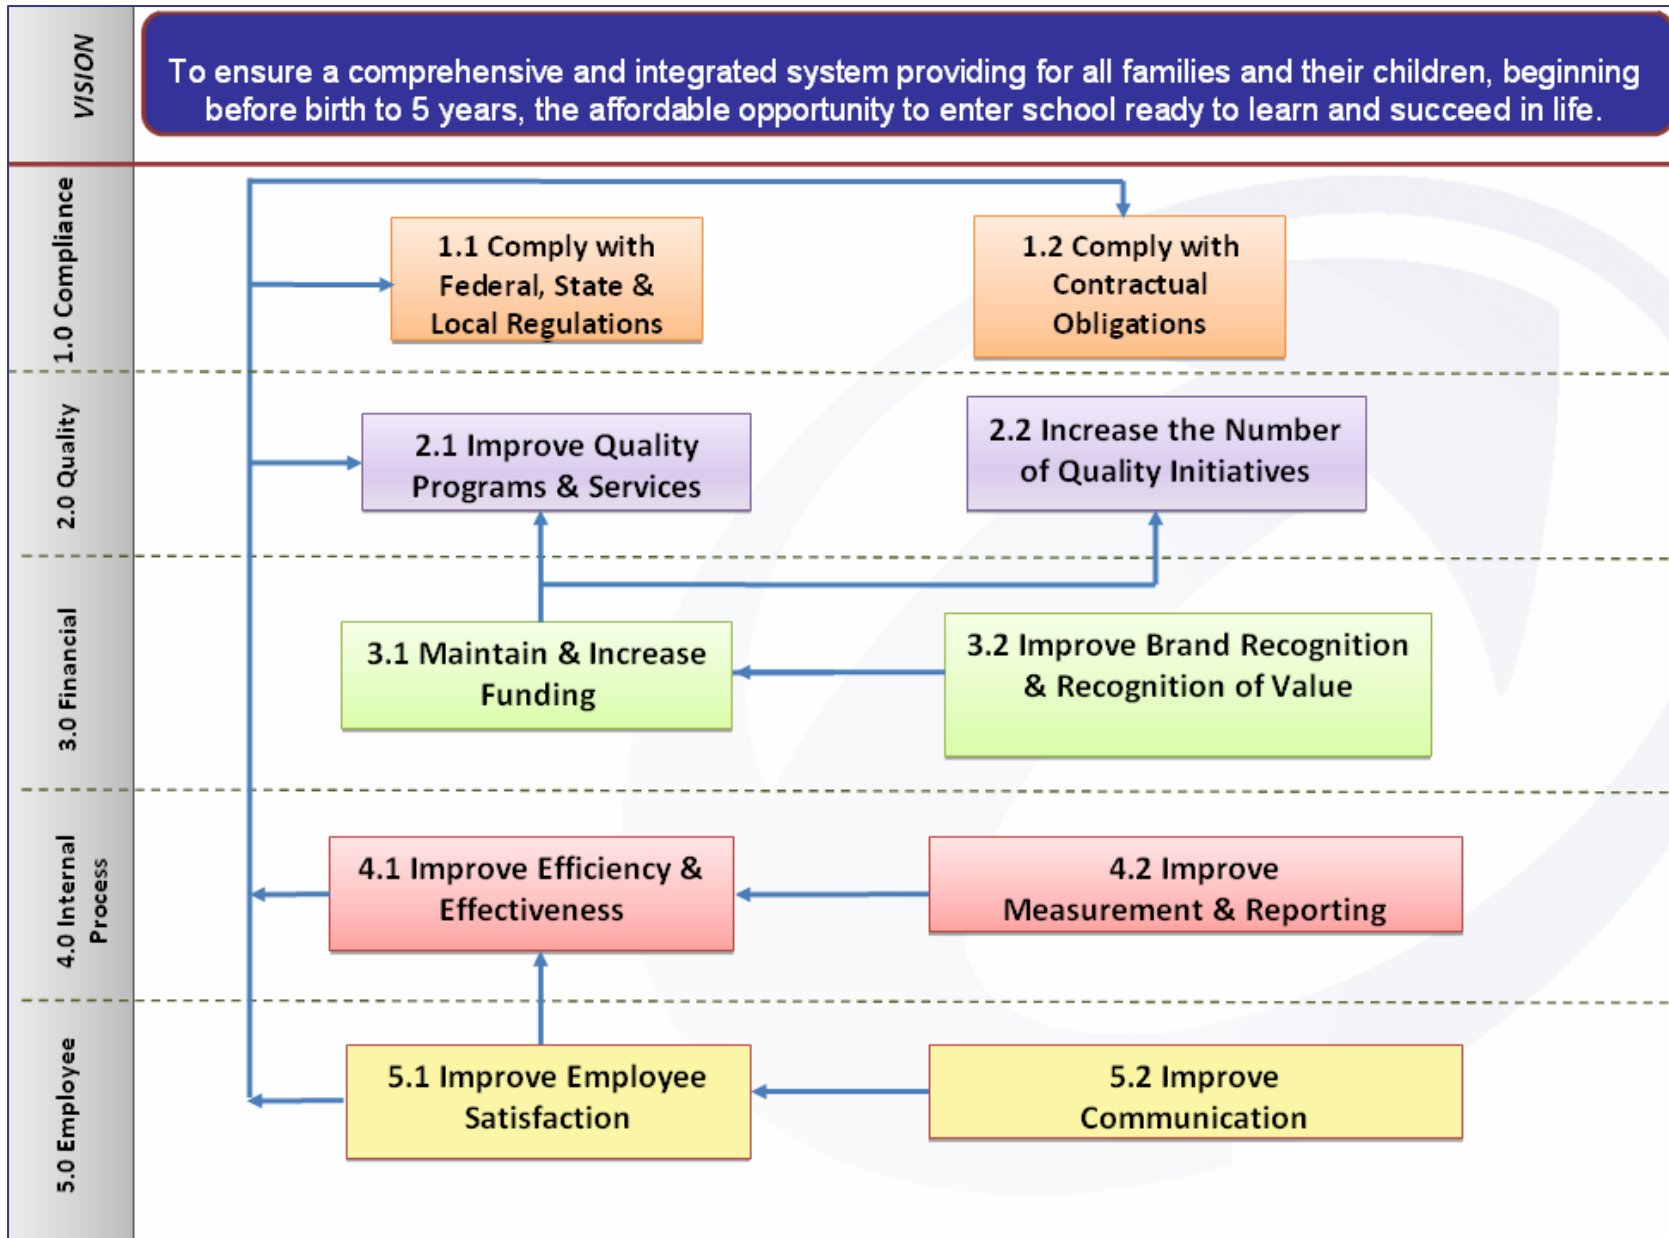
VISION

To ensure a comprehensive and integrated system providing for all families and their children, beginning before birth to 5 years, the affordable opportunity to enter school ready to learn and succeed in life.

1.0 Compliance

1.1 Comply with Federal, State & Local Regulations

1.2 Comply with Contractual Obligations

2.0 Quality

2.1 Improve Quality Programs & Services

2.2 Increase the Number of Quality Initiatives

3.0 Financial

3.1 Maintain & Increase Funding

3.2 Improve Brand Recognition & Recognition of Value

4.0 Internal Process

4.1 Improve Efficiency & Effectiveness

4.2 Improve Measurement & Reporting

5.0 Employee

5.1 Improve Employee Satisfaction

5.2 Improve Communication